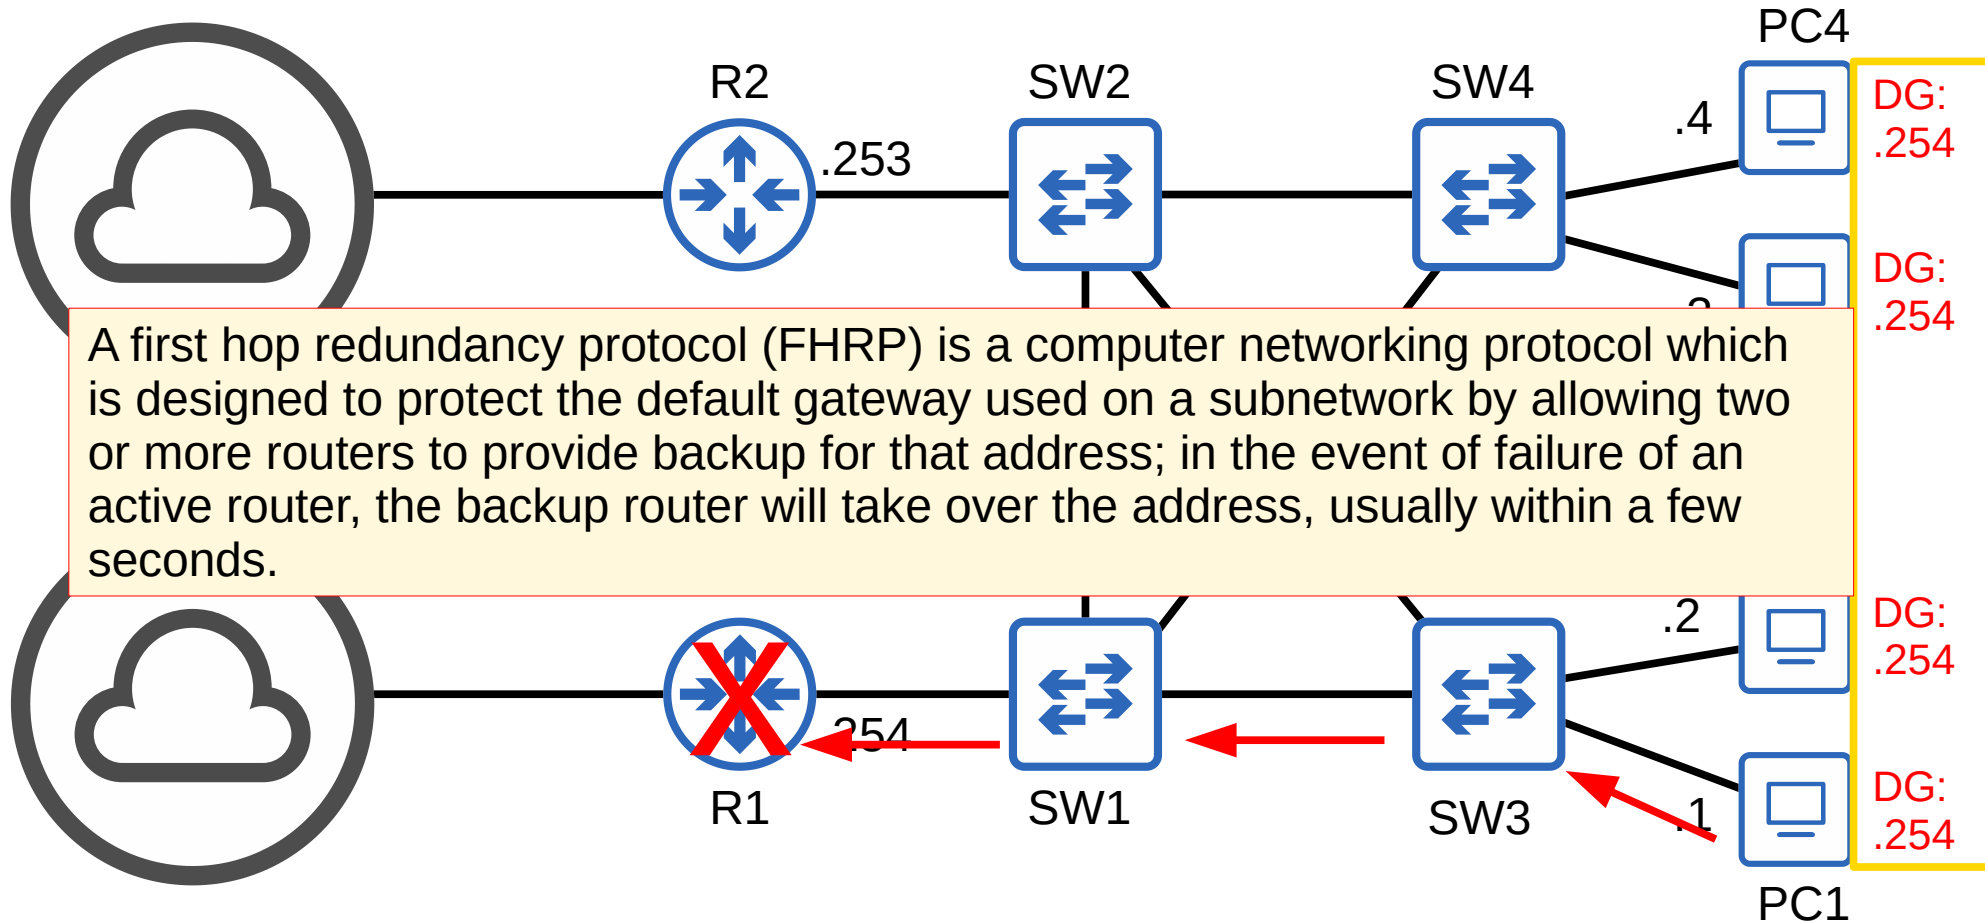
PC4

R2

SW2

SW4

.4

DG:
.254

.253

DG:
.254

A first hop redundancy protocol (FHRP) is a computer networking protocol which is designed to protect the default gateway used on a subnetwork by allowing two or more routers to provide backup for that address; in the event of failure of an active router, the backup router will take over the address, usually within a few seconds.

.2

DG:
.254

.254

R1

SW1

SW3

.1

DG:
.254

PC1